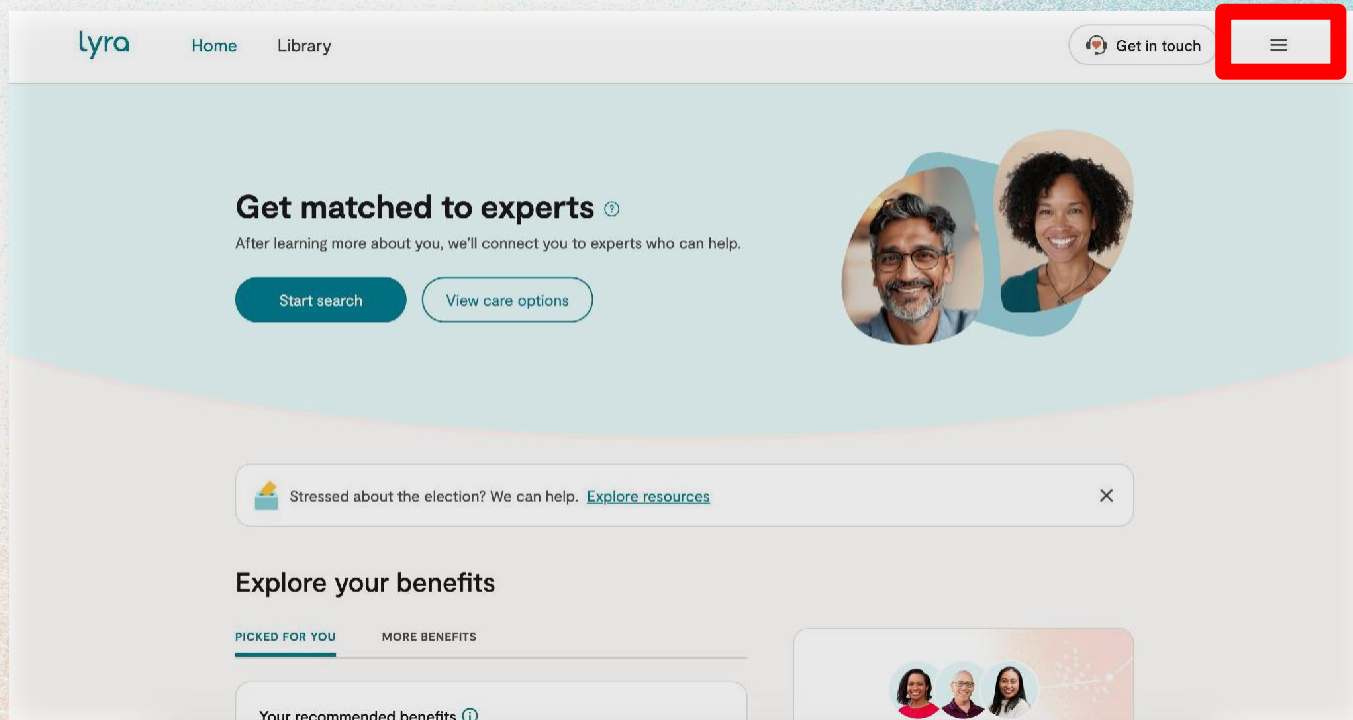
lyra Home Library

Get in touch

Get matched to experts ⓘ

After learning more about you, we'll connect you to experts who can help.

Start search

View care options

Stressed about the election? We can help. Explore resources ✕

Explore your benefits

PICKED FOR YOU

MORE BENEFITS

Your recommended benefits ⓘ